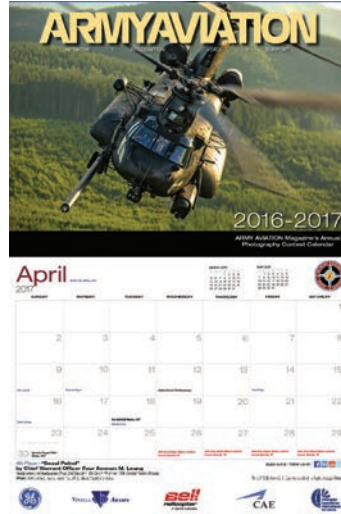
ARMYAVIATION

2016-2017

ARMY AVIATION Magazine's Annual Photography Contest Calendar

April
2017

| SUNDAY | MONDAY | TUESDAY | WEDNESDAY | THURSDAY | FRIDAY | SATURDAY |
|---|---|---|---|---|---|---|
| | | | | | | 1 |
| 2 | 3 | 4 | 5 | 6 | 7 | 8 |
| 9 | 10 | 11 | 12 | 13 | 14 | 15 |
| 16 | 17 | 18 | 19 | 20 | 21 | 22 |
| 23 | 24 | 25 | 26 | 27 | 28 | 29 |
| 30 | | | | | | |

4th Place – "Good Patrol"
by Chief Warrant Officer Four Ammon M. Leung

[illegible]

bell
CAE